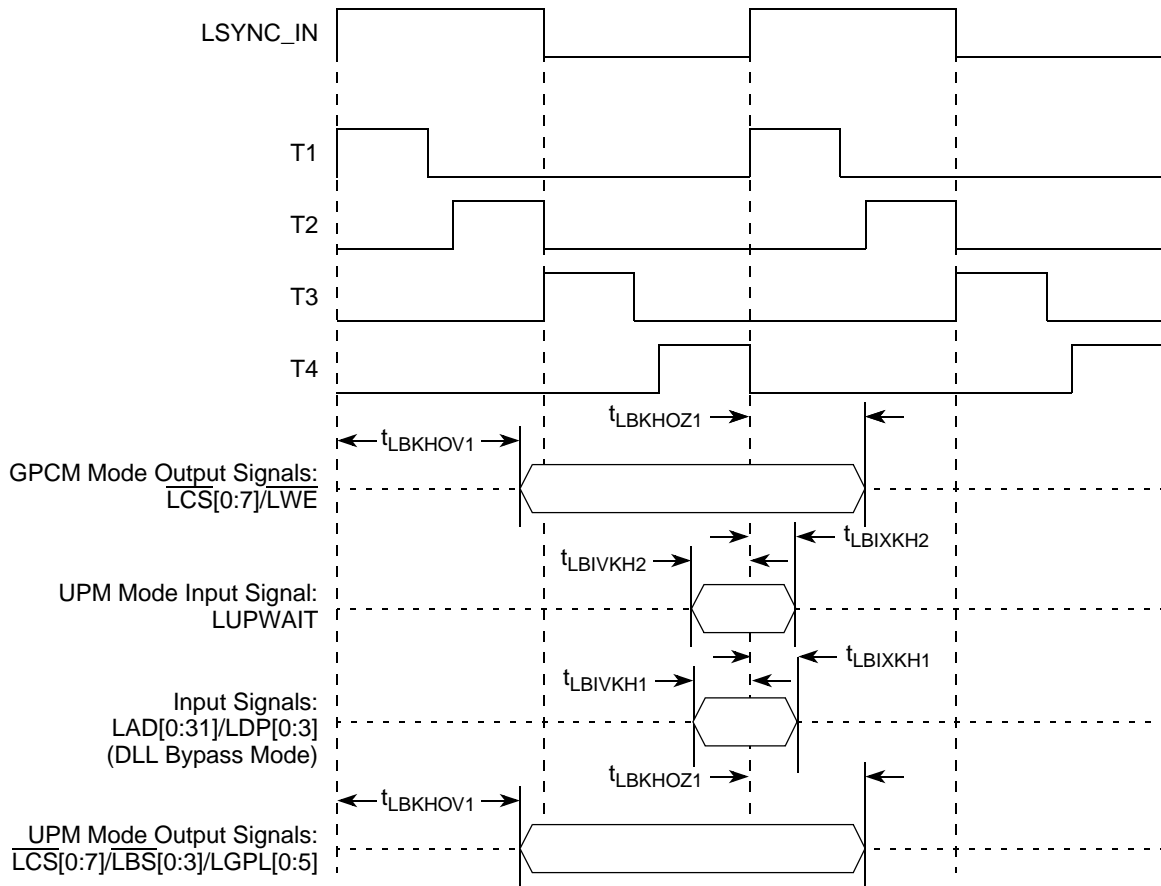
LSYNC_IN

T1

T2

T3

T4

$t_{LBKHOZ1}$

$t_{LBKHOV1}$

GPCM Mode Output Signals: $\overline{LCS}[0:7]/\overline{LWE}$

$t_{LBIXKH2}$

$t_{LBIVKH2}$

UPM Mode Input Signal: LUPWAIT

$t_{LBIXKH1}$

$t_{LBIVKH1}$

Input Signals: LAD[0:31]/LDP[0:3] (DLL Bypass Mode)

$t_{LBKHOZ1}$

$t_{LBKHOV1}$

UPM Mode Output Signals: $\overline{LCS}[0:7]/\overline{LBS}[0:3]$/LGPL[0:5]